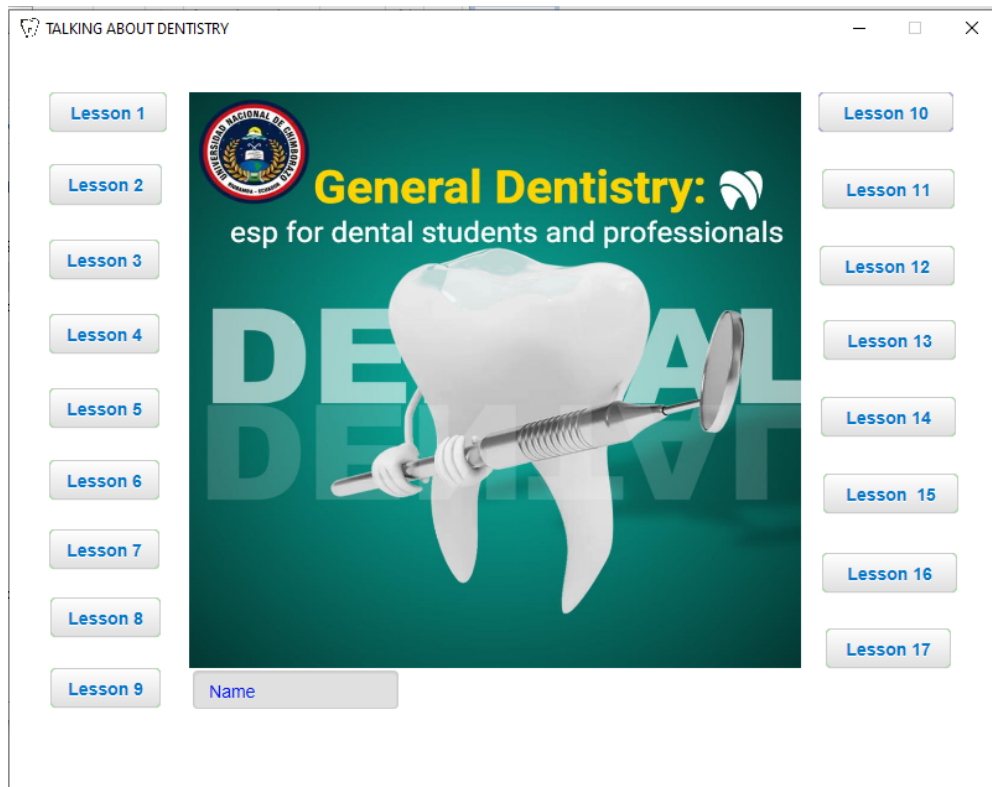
TALKING ABOUT DENTISTRY

Lesson 1

Lesson 2

Lesson 3

Lesson 4

Lesson 5

Lesson 6

Lesson 7

Lesson 8

Lesson 9

UNIVERSIDAD NACIONAL DE CHIMBORAZO
RIOBAMBA - ECUADOR

General Dentistry:
esp for dental students and professionals

DENTAL

Name

Lesson 10

Lesson 11

Lesson 12

Lesson 13

Lesson 14

Lesson 15

Lesson 16

Lesson 17